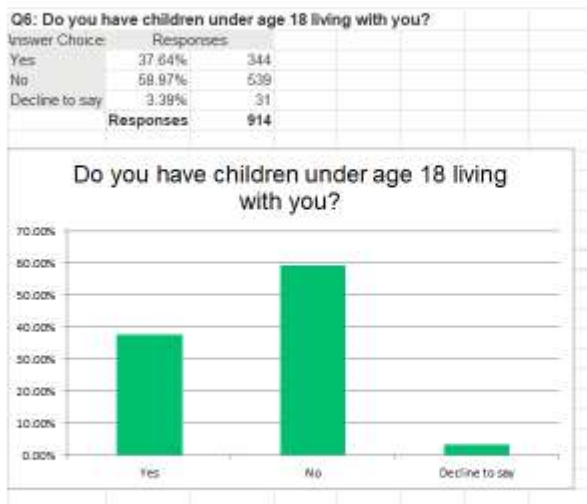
Q6: Do you have children under age 18 living with you?

| Answer Choice | Responses | |
|---|---|---|
| Yes | 37.64% | 344 |
| No | 58.97% | 539 |
| Decline to say | 3.39% | 31 |
| | Responses | 914 |

Do you have children under age 18 living with you?

70.00%
60.00%
50.00%
40.00%
30.00%
20.00%
10.00%
0.00%

Yes
No
Decline to say